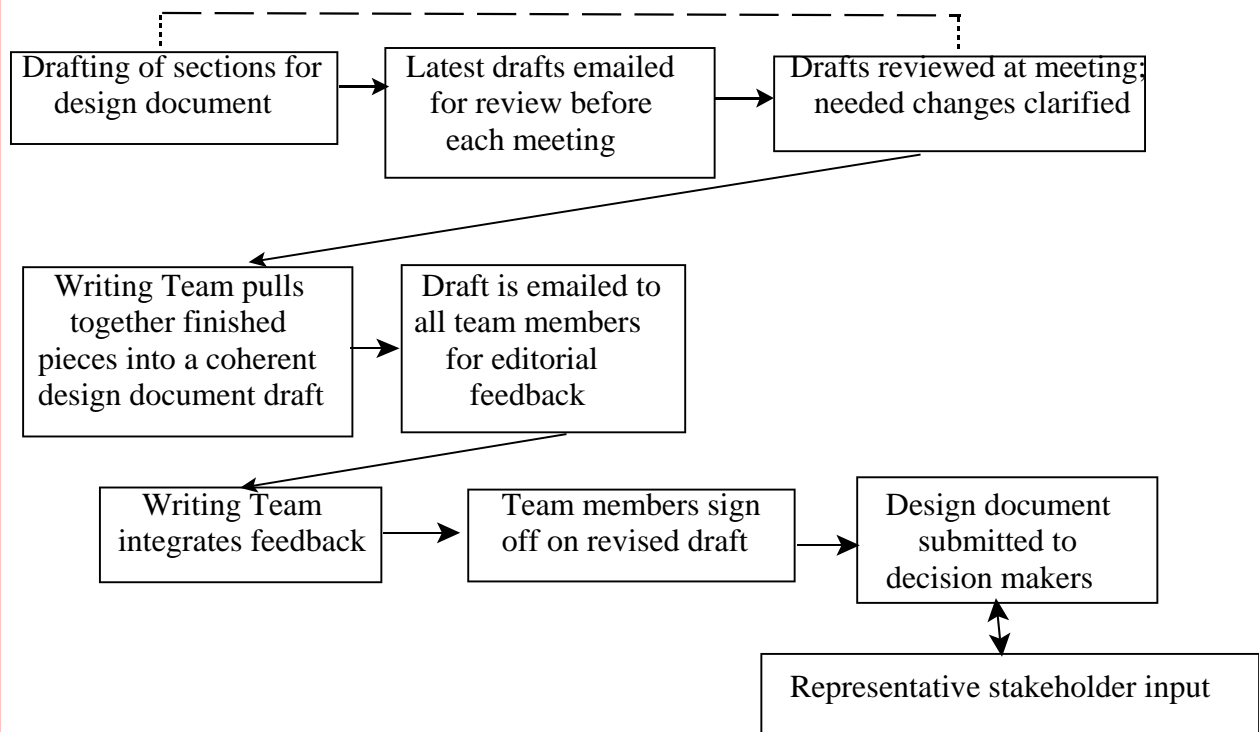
Drafting of sections for design document

Latest drafts emailed for review before each meeting

Drafts reviewed at meeting; needed changes clarified

Writing Team pulls together finished pieces into a coherent design document draft

Draft is emailed to all team members for editorial feedback

Writing Team integrates feedback

Team members sign off on revised draft

Design document submitted to decision makers

Representative stakeholder input